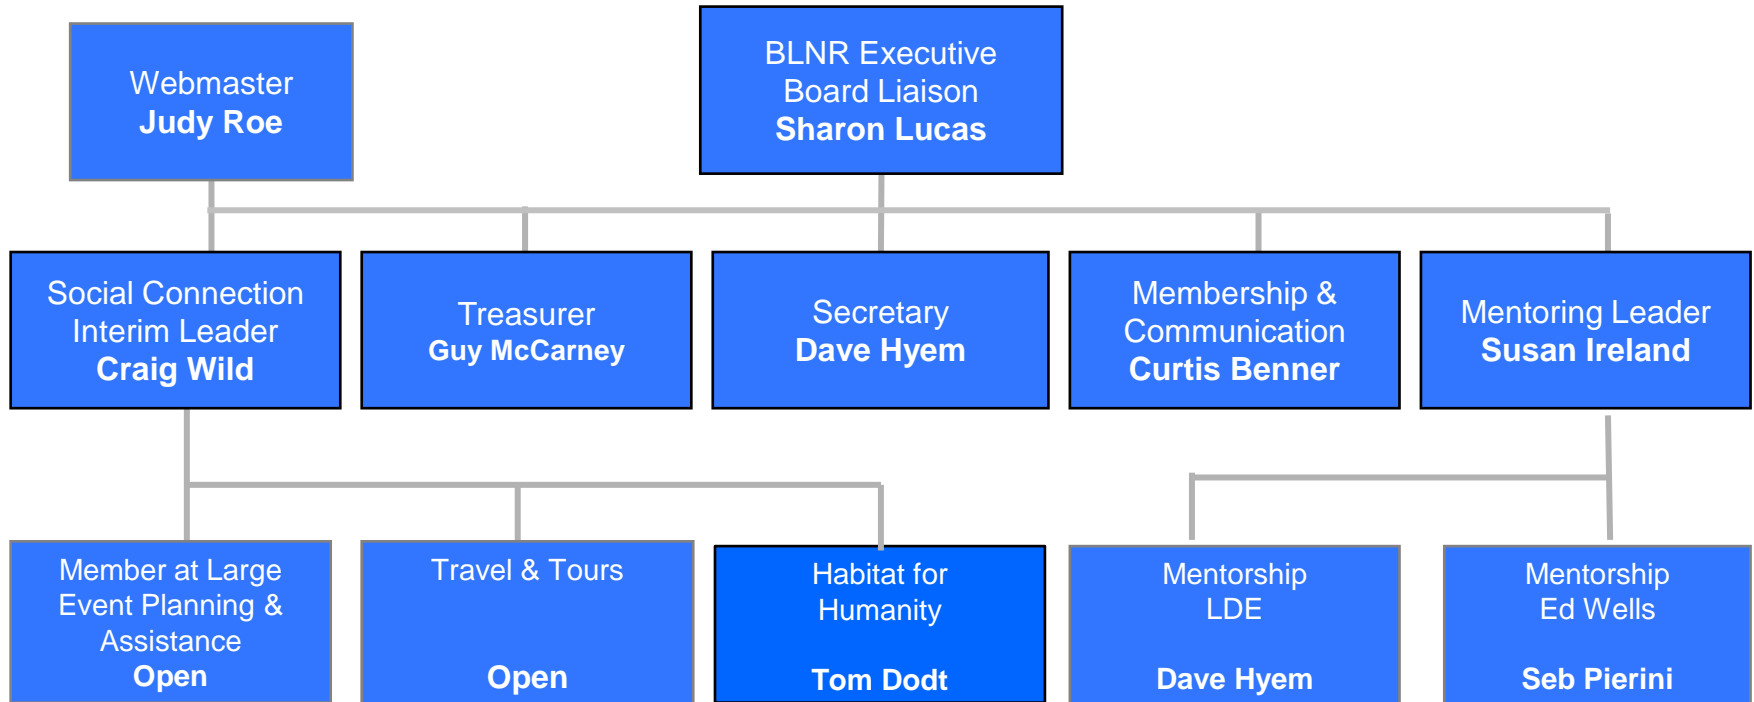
Webmaster
Judy Roe

BLNR Executive
Board Liaison
Sharon Lucas

Social Connection
Interim Leader
Craig Wild

Treasurer
Guy McCarney

Secretary
Dave Hyem

Membership &
Communication
Curtis Benner

Mentoring Leader
Susan Ireland

Member at Large
Event Planning &
Assistance
Open

Travel & Tours

Open

Habitat for
Humanity

Tom Dodt

Mentorship
LDE

Dave Hyem

Mentorship
Ed Wells

Seb Pierini